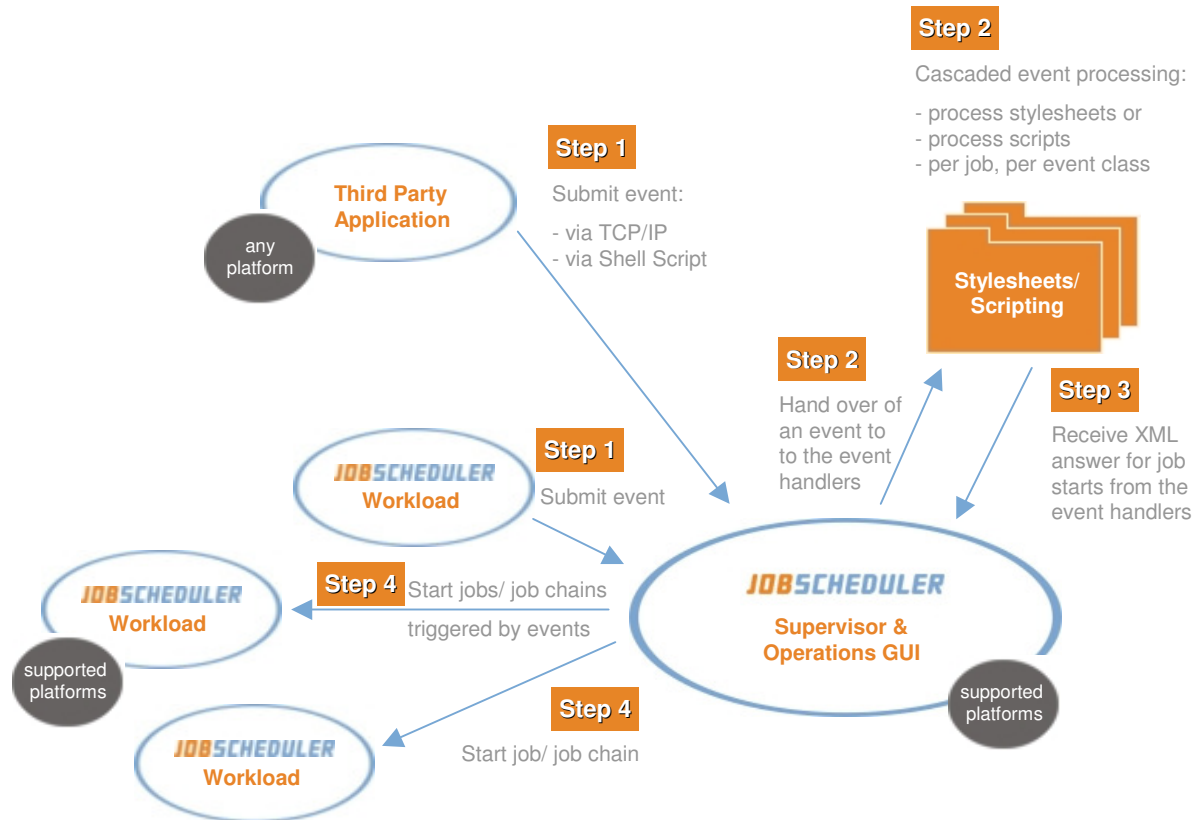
Step 2

Cascaded event processing:

- process stylesheets or
- process scripts
- per job, per event class

Step 1

Submit event:

- via TCP/IP
- via Shell Script

Third Party Application

any platform

Stylesheets/ Scripting

Step 2

Hand over of an event to to the event handlers

Step 3

Receive XML answer for job starts from the event handlers

JOBSCHEDULER Workload

Step 1

Submit event

JOBSCHEDULER Workload

Step 4 Start jobs/ job chains triggered by events

supported platforms

JOBSCHEDULER

Supervisor & Operations GUI

supported platforms

Step 4

Start job/ job chain

JOBSCHEDULER Workload